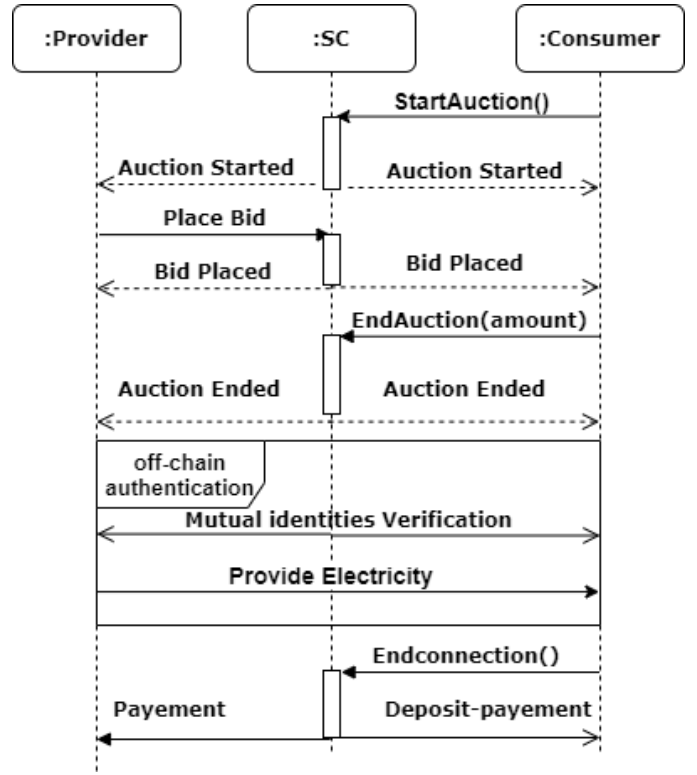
:Provider
:SC
:Consumer
StartAuction()
Auction Started
Auction Started
Place Bid
Bid Placed
Bid Placed
EndAuction(amount)
Auction Ended
Auction Ended
off-chain authentication
Mutual identities Verification
Provide Electricity
Endconnection()
Payement
Deposit-payement